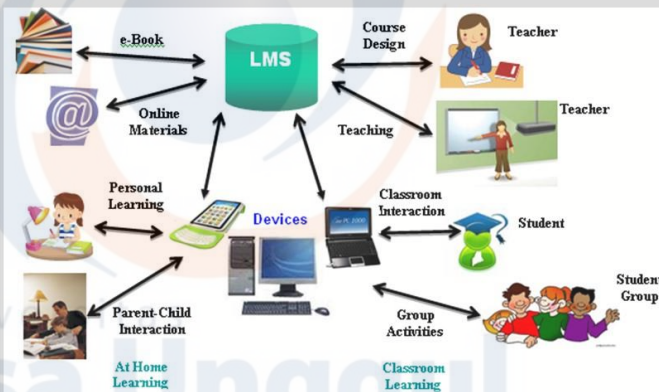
e-Book

LMS

Course Design

Teacher

Online Materials

Teaching

Teacher

Personal Learning

Devices

Classroom Interaction

Student

Parent-Child Interaction

Group Activities

Student Group

At Home Learning

Classroom Learning